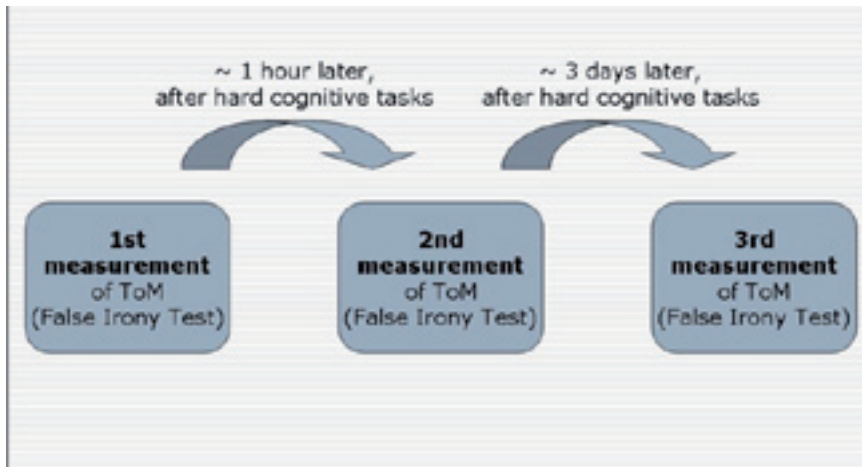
~ 1 hour later, after hard cognitive tasks

~ 3 days later, after hard cognitive tasks

**1st measurement** of ToM (False Irony Test)

**2nd measurement** of ToM (False Irony Test)

**3rd measurement** of ToM (False Irony Test)